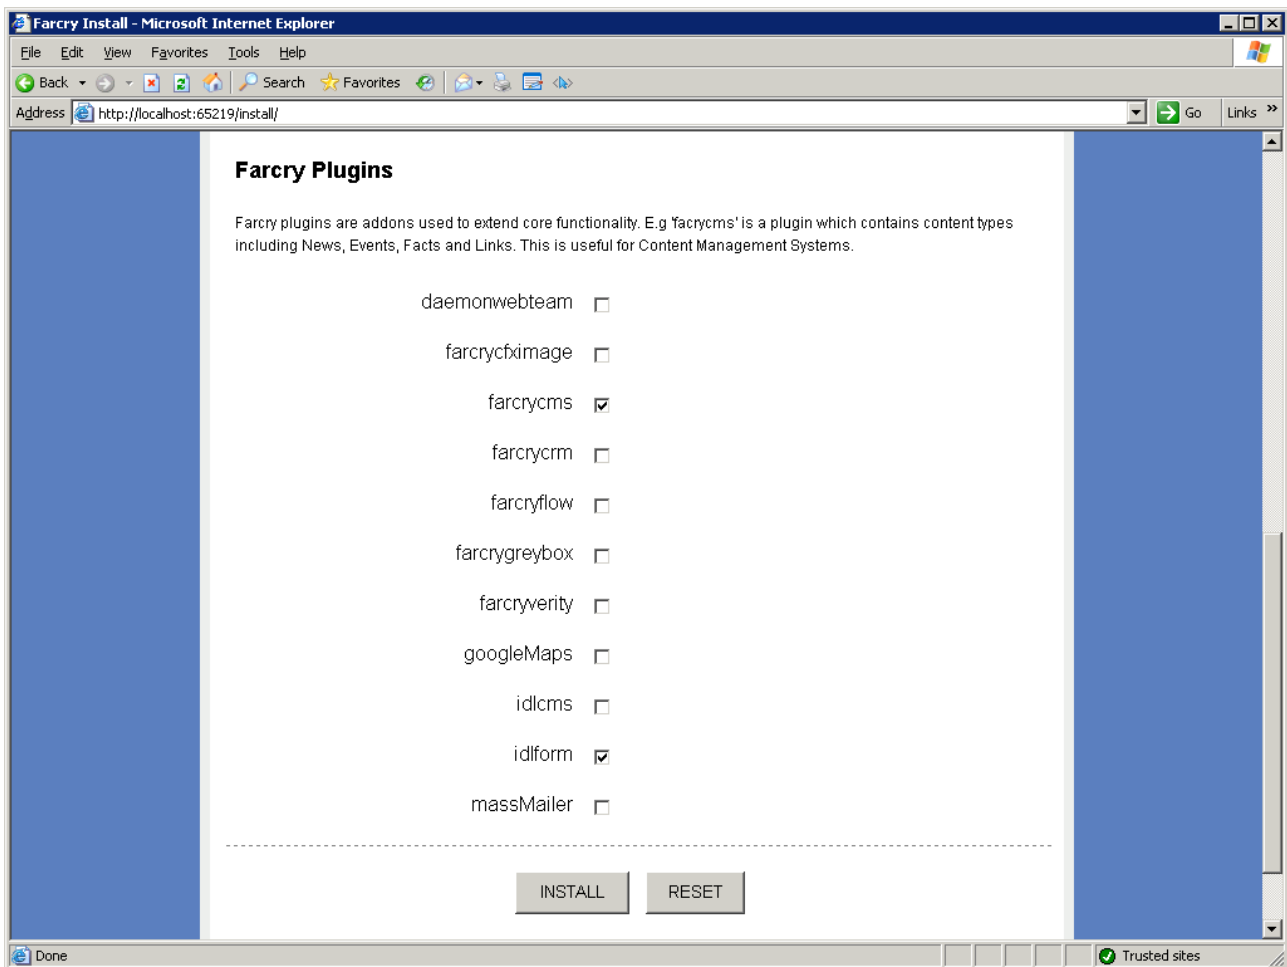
Farcry Install - Microsoft Internet Explorer

File Edit View Favorites Tools Help

Back Search Favorites

Address http://localhost:65219/install/ Go Links

Farcry Plugins

Farcry plugins are addons used to extend core functionality. E.g 'facrycms' is a plugin which contains content types including News, Events, Facts and Links. This is useful for Content Management Systems.

daemonwebteam

farcrycfximage

farcrycms

farcrycrm

farcryflow

farcrygreybox

farcryverity

googleMaps

idlcms

idlform

massMailer

INSTALL RESET

Done Trusted sites